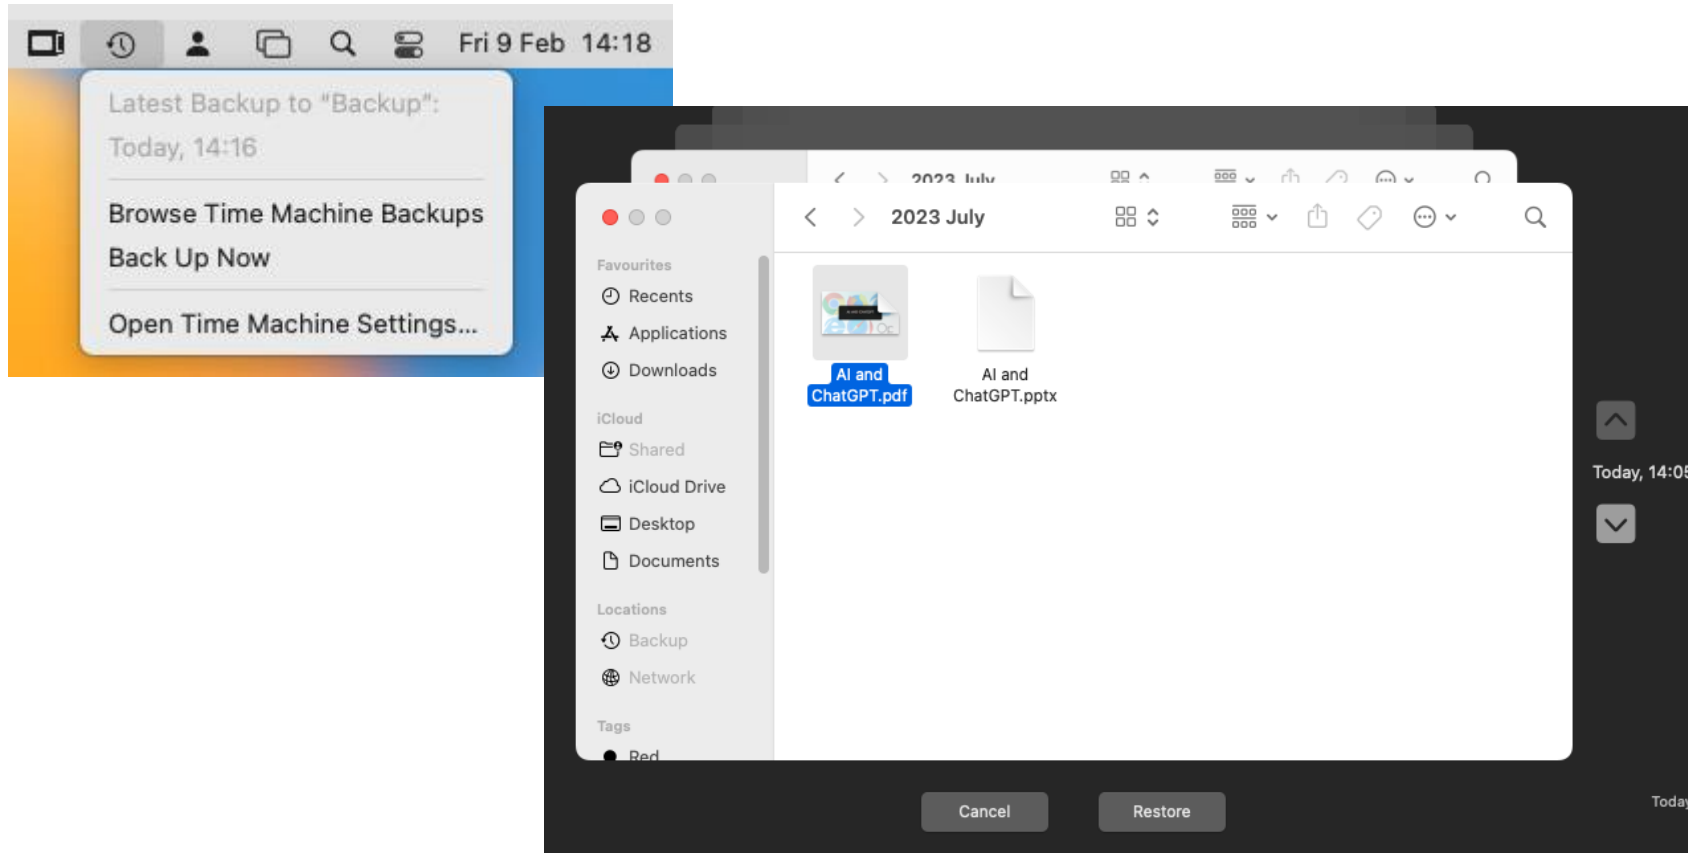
Fri 9 Feb 14:18

Latest Backup to "Backup": Today, 14:16

Browse Time Machine Backups
Back Up Now

Open Time Machine Settings...

2023 July

2023 July

Favourites
Recents
Applications
Downloads

iCloud
Shared
iCloud Drive
Desktop
Documents

Locations
Backup
Network

Tags
Red

AI and ChatGPT.pdf

AI and ChatGPT.pptx

Today, 14:0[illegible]

Toda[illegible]

Cancel

Restore